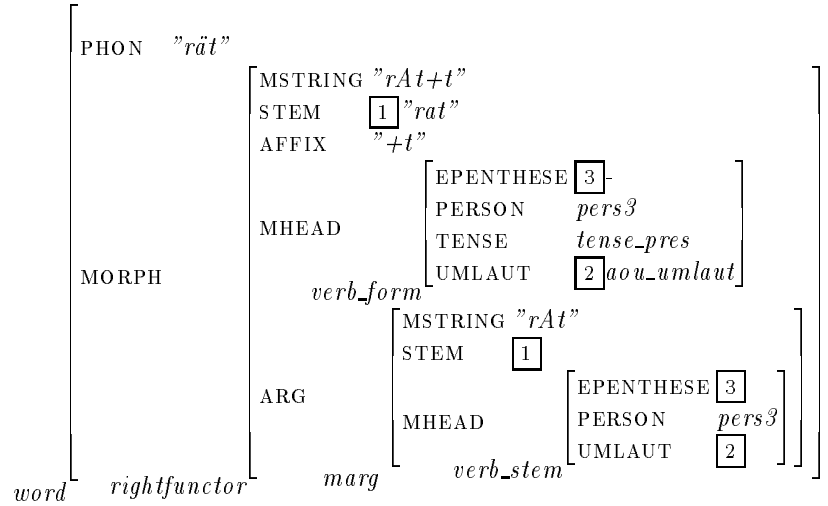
PHON "rät"

MORPH

MSTRING "rAt+t"
STEM [1] "rat"
AFFIX "+t"
MHEAD
EPENTHESE [3] -
PERSON pers3
TENSE tense_pres
UMLAUT [2] aou_umlaut
verb_form

ARG
MSTRING "rAt"
STEM [1]
MHEAD
EPENTHESE [3]
PERSON pers3
UMLAUT [2]
verb_stem
marg

rightfunctor
word